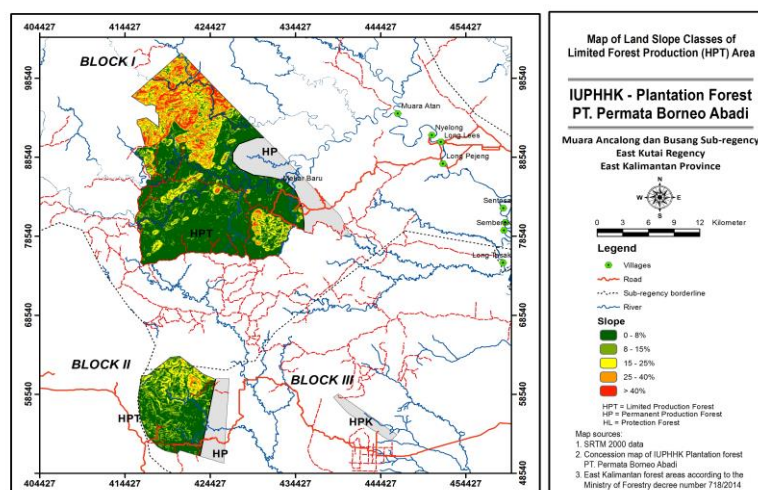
404427 414427 424427 434427 444427 454427

98540 88540 78540 68540 58540 48540

BLOCK I

HP

HPT

Muara Atan

Nyelong

Long Lees

Long Pejeng

Tebar Baru

Sentosa

Sembera

Long Basar

BLOCK II

HPT

HP

BLOCK III

HPK

404427 414427 424427 434427 444427 454427

Map of Land Slope Classes of Limited Forest Production (HPT) Area

IUPHHK - Plantation Forest PT. Permata Borneo Abadi

Muara Ancalong dan Busang Sub-regency East Kutai Regency East Kalimantan Province

0 3 6 9 12 Kilometer

Legend

Villages

Road

Sub-regency borderline

River

Slope

0 - 8%

8 - 15%

15 - 25%

25 - 40%

> 40%

HPT = Limited Production Forest
HP = Permanent Production Forest
HL = Protection Forest

Map sources:
1. SRTM 2000 data
2. Concession map of IUPHHK Plantation forest PT. Permata Borneo Abadi
3. East Kalimantan forest areas according to the Ministry of Forestry decree number 718/2014